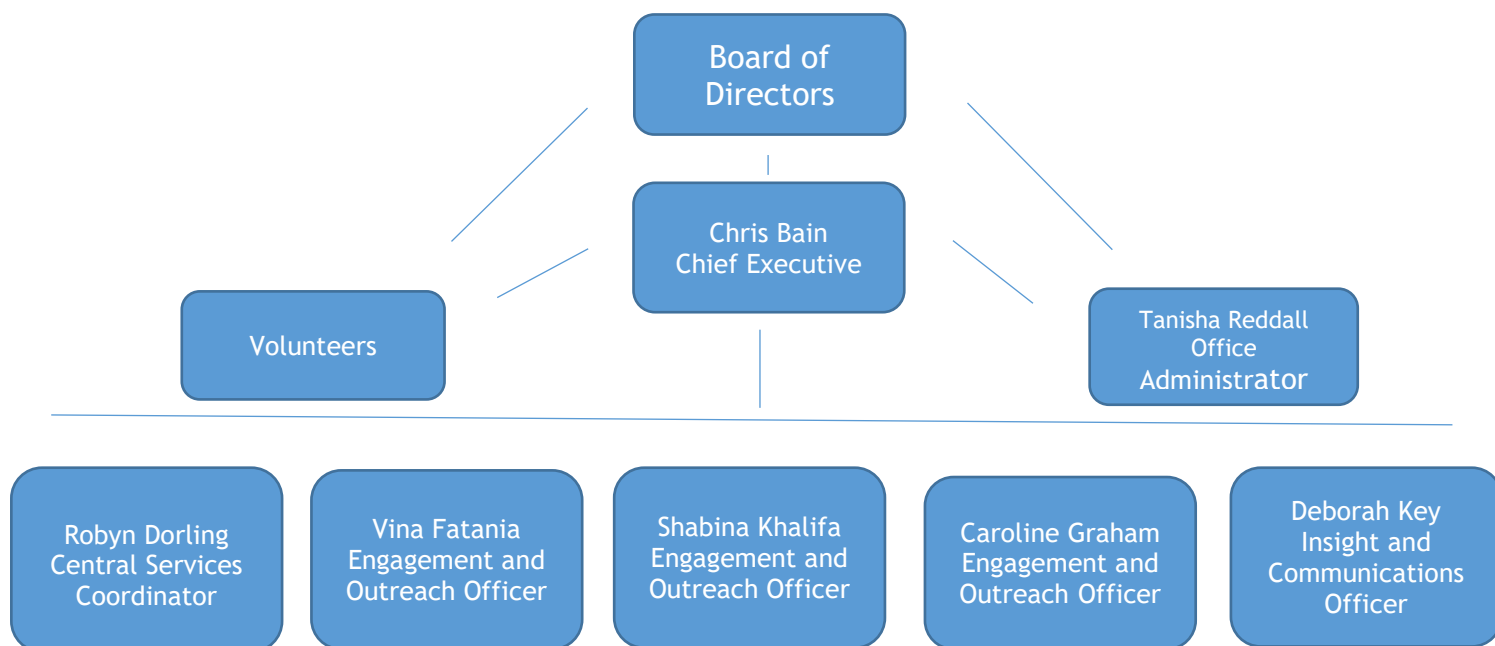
Board of Directors

Chris Bain
Chief Executive

Volunteers

Tanisha Reddall
Office
Administrator

Robyn Dorling
Central Services
Coordinator

Vina Fatania
Engagement and
Outreach Officer

Shabina Khalifa
Engagement and
Outreach Officer

Caroline Graham
Engagement and
Outreach Officer

Deborah Key
Insight and
Communications
Officer